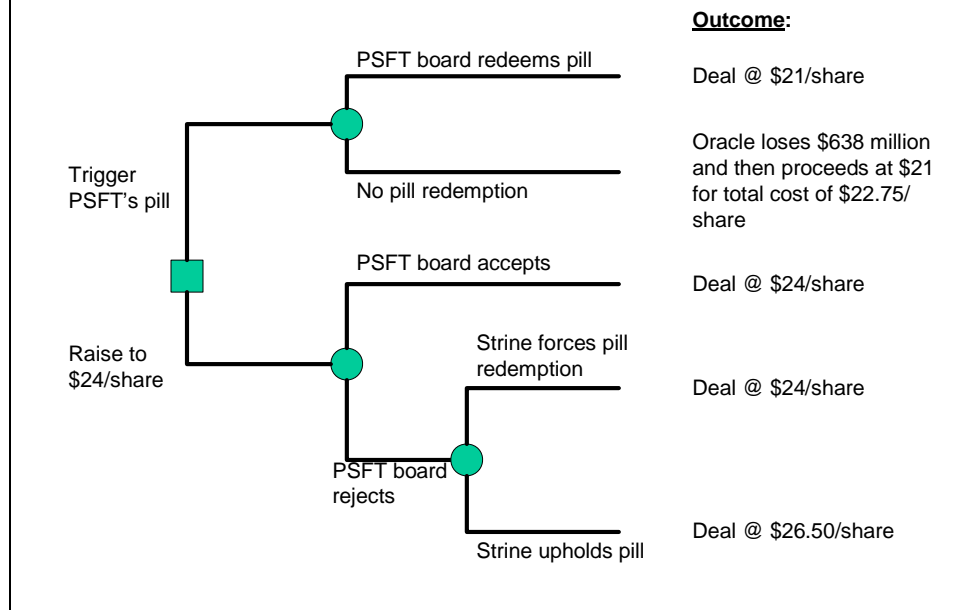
Outcome:

Trigger PSFT's pill

PSFT board redeems pill

Deal @ $21/share

No pill redemption

Oracle loses $638 million and then proceeds at $21 for total cost of $22.75/ share

Raise to $24/share

PSFT board accepts

Deal @ $24/share

PSFT board rejects

Strine forces pill redemption

Deal @ $24/share

Strine upholds pill

Deal @ $26.50/share